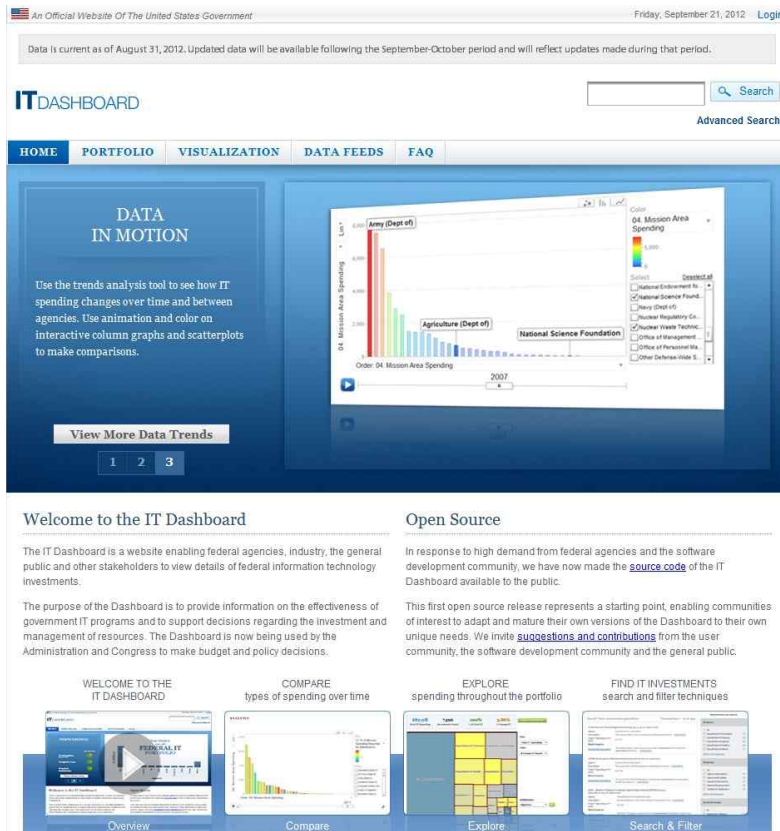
An Official Website Of The United States Government

Friday, September 21, 2012 Login

Data is current as of August 31, 2012. Updated data will be available following the September-October period and will reflect updates made during that period.

IT DASHBOARD

Search

Advanced Search

HOME PORTFOLIO VISUALIZATION DATA FEEDS FAQ

DATA IN MOTION

Use the trends analysis tool to see how IT spending changes over time and between agencies. Use animation and color on interactive column graphs and scatterplots to make comparisons.

View More Data Trends

1 2 3

Army (Dept of)

Agriculture (Dept of)

National Science Foundation

04. Mission Area Spending

Order: 04. Mission Area Spending

2007

Color

04. Mission Area Spending

Select Deselect all

National Endowment fo...
National Science Found...
Navy (Dept of)
Nuclear Regulatory Co...
Nuclear Waste Technic...
Office of Management ...
Office of Personnel Ma...
Other Defense-Wide S...

Welcome to the IT Dashboard

The IT Dashboard is a website enabling federal agencies, industry, the general public and other stakeholders to view details of federal information technology investments.

The purpose of the Dashboard is to provide information on the effectiveness of government IT programs and to support decisions regarding the investment and management of resources. The Dashboard is now being used by the Administration and Congress to make budget and policy decisions.

Open Source

In response to high demand from federal agencies and the software development community, we have now made the source code of the IT Dashboard available to the public.

This first open source release represents a starting point, enabling communities of interest to adapt and mature their own versions of the Dashboard to their own unique needs. We invite suggestions and contributions from the user community, the software development community and the general public.

WELCOME TO THE IT DASHBOARD

COMPARE types of spending over time

EXPLORE spending throughout the portfolio

FIND IT INVESTMENTS search and filter techniques

FEDERAL IT

Overview

Compare

Explore

Search & Filter